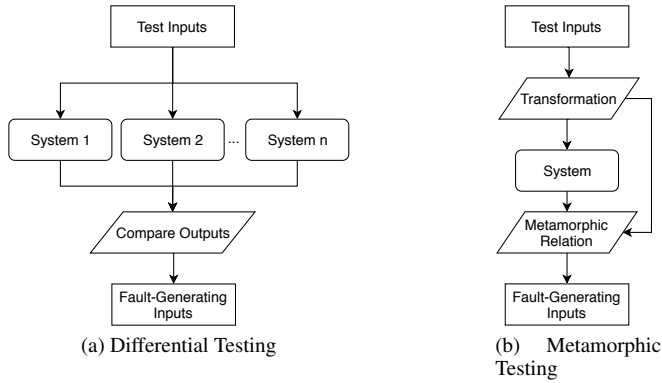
Test Inputs

System 1

System 2

...

System n

Compare Outputs

Fault-Generating Inputs

(a) Differential Testing

Test Inputs

Transformation

System

Metamorphic Relation

Fault-Generating Inputs

(b) Metamorphic Testing